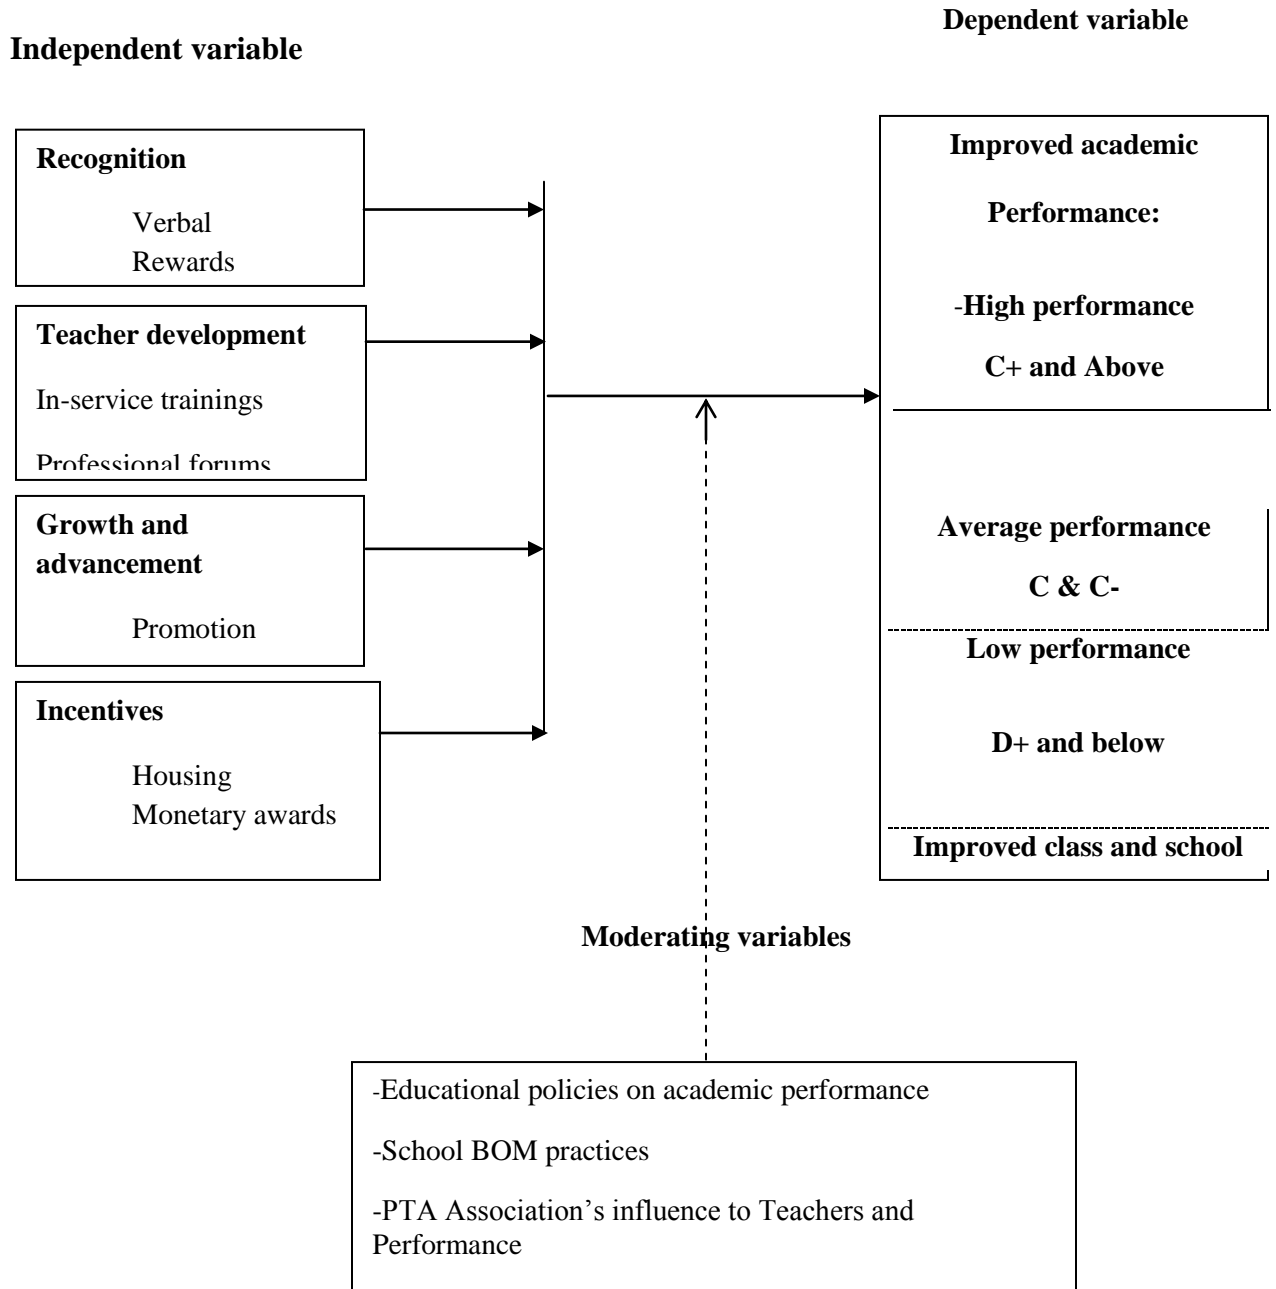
Dependent variable

Independent variable

Recognition

Verbal
Rewards

Teacher development

In-service trainings

Professional forums

Growth and advancement

Promotion

Incentives

Housing
Monetary awards

Improved academic Performance:

-High performance

C+ and Above

Average performance

C & C-

Low performance

D+ and below

Improved class and school

Moderating variables

-Educational policies on academic performance

-School BOM practices

-PTA Association's influence to Teachers and Performance